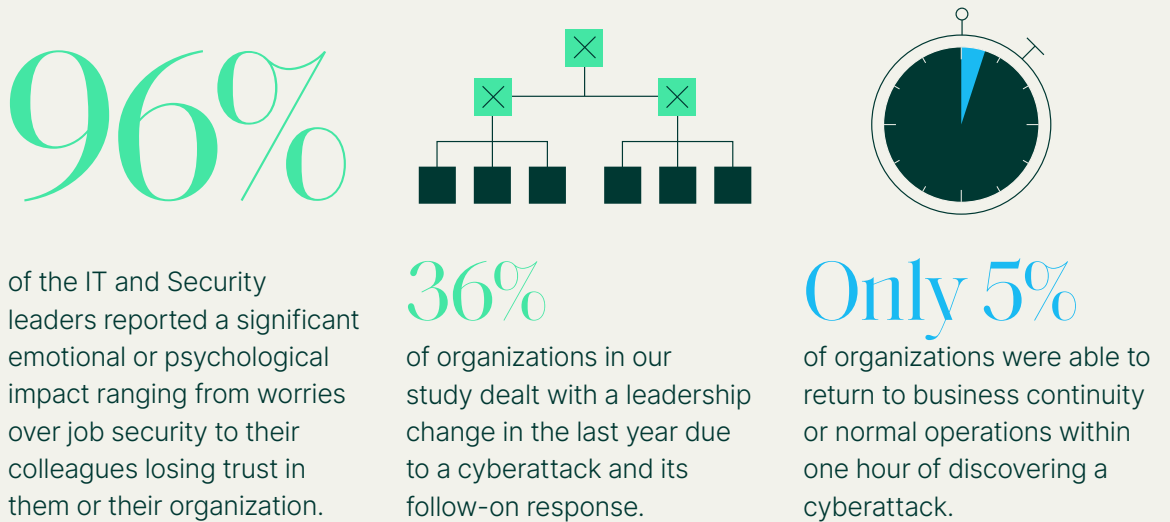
96%

of the IT and Security leaders reported a significant emotional or psychological impact ranging from worries over job security to their colleagues losing trust in them or their organization.

36%

of organizations in our study dealt with a leadership change in the last year due to a cyberattack and its follow-on response.

Only 5%

of organizations were able to return to business continuity or normal operations within one hour of discovering a cyberattack.